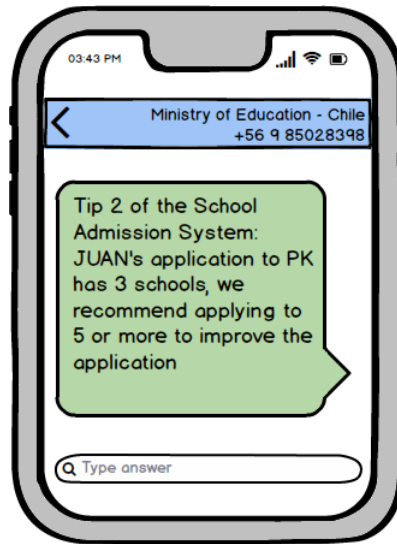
03:43 PM

<

Ministry of Education - Chile
+56 9 85028398

Tip 2 of the School Admission System: JUAN's application to PK has 3 schools, we recommend applying to 5 or more to improve the application

Type answer